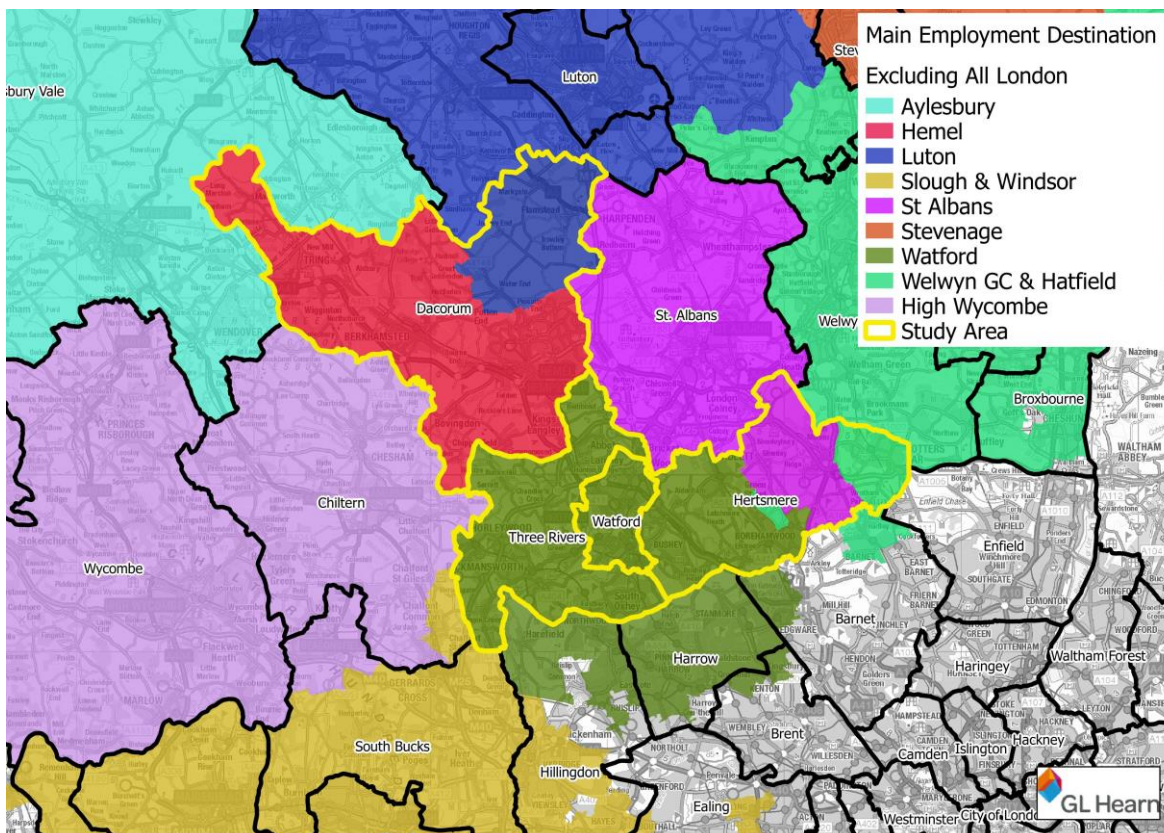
Main Employment Destination
Excluding All London
Aylesbury
Hemel
Luton
Slough & Windsor
St Albans
Stevenage
Watford
Welwyn GC & Hatfield
High Wycombe
Study Area

sbury Vale
Luton
Dacorum
St. Albans
Welwy
Broxbourne
Hertsmere
Chiltern
Three Rivers
Watford
Wycombe
Enfield
Barnet
Harrow
Haringey
Waltham Forest
South Bucks
Hillingdon
Brent
Camden
Islington
Hackney
Ealing
Westminster
City of Londo
GL Hearn